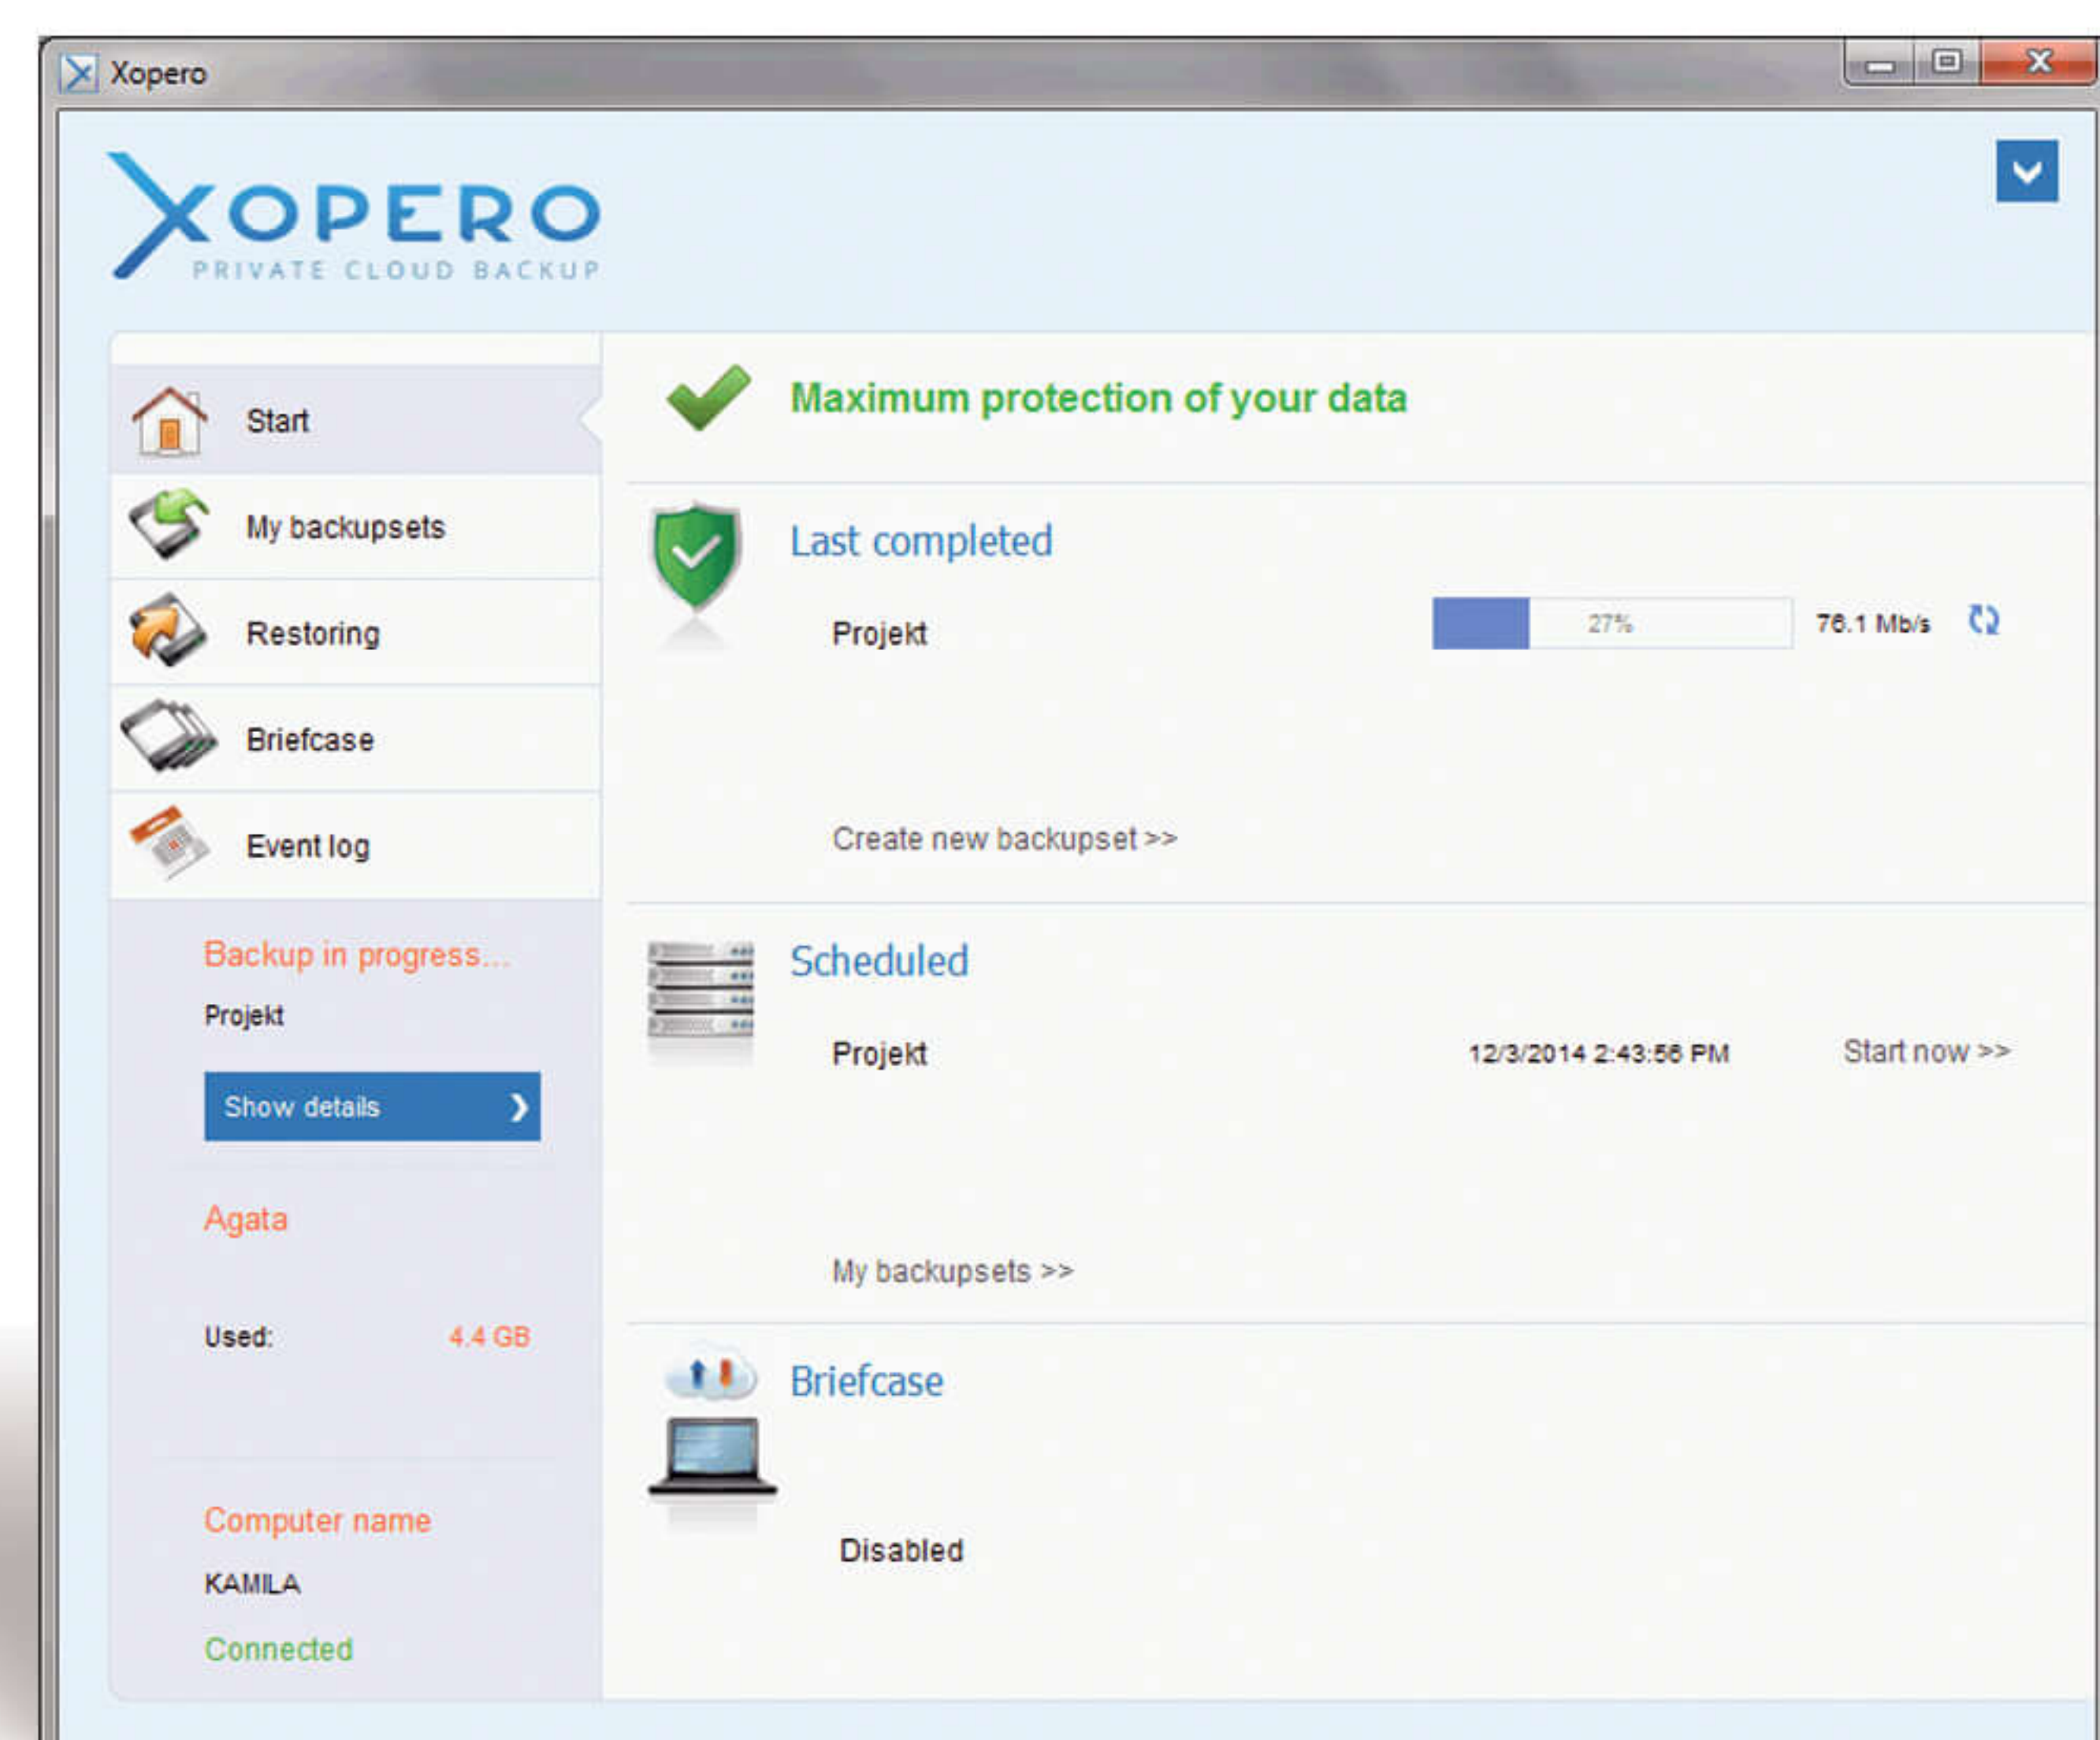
Xopero

XOPERO
PRIVATE CLOUD BACKUP

Start

My backupsets

Restoring

Briefcase

Event log

Backup in progress...

Projekt

Show details

Agata

Used: 4.4 GB

Computer name

KAMILA

Connected

Maximum protection of your data

Last completed

Projekt 27% 76.1 Mb/s

Create new backupset >>

Scheduled

Projekt 12/3/2014 2:43:56 PM Start now >>

My backupsets >>

Briefcase

Disabled